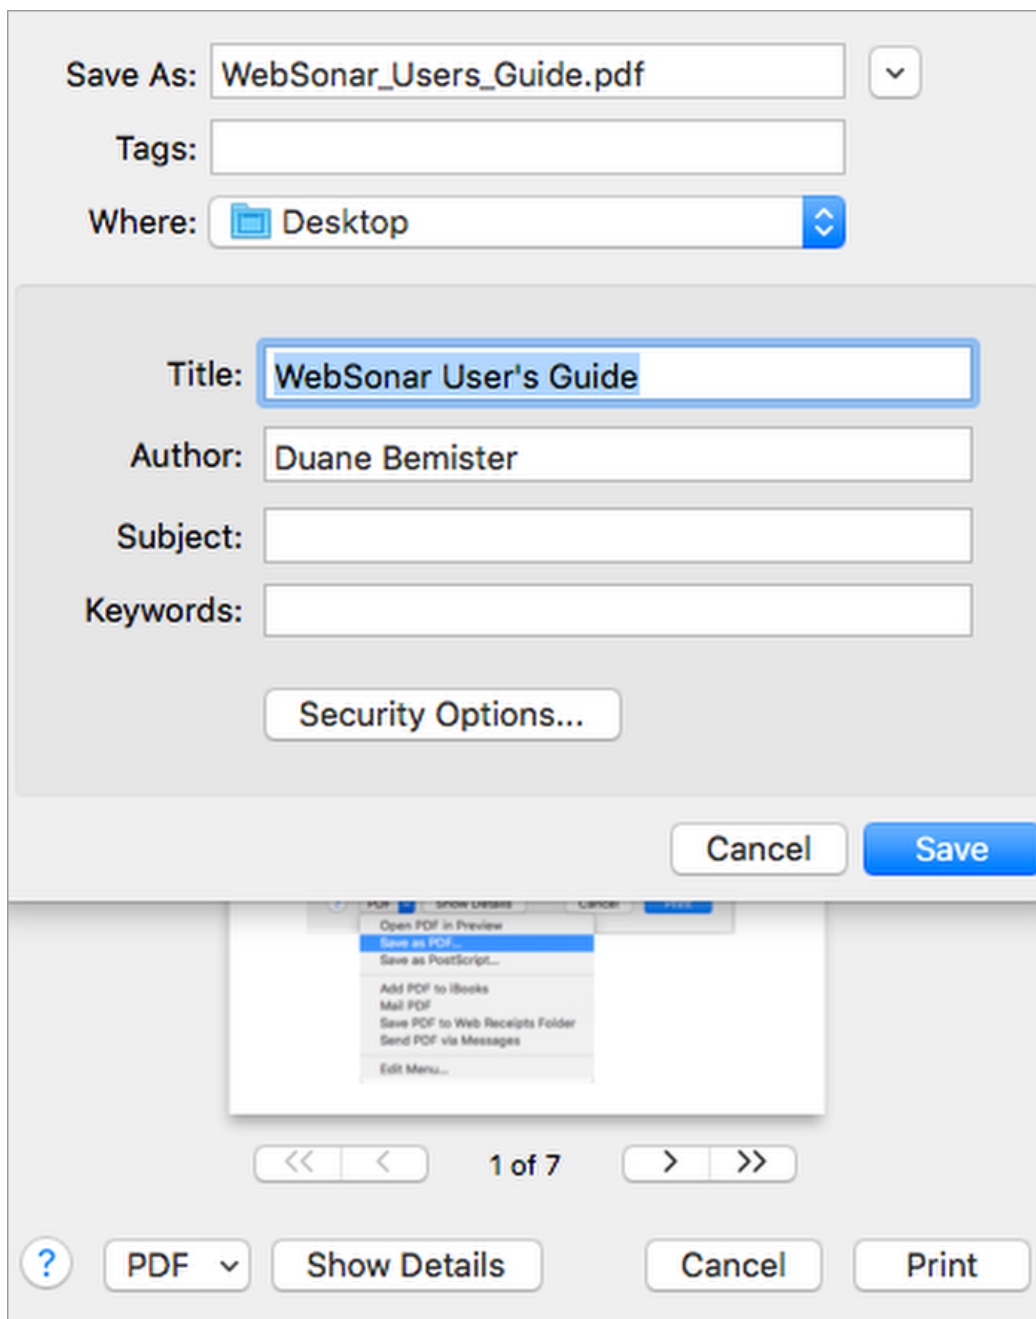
Save As: WebSonar_Users_Guide.pdf

Tags:

Where: Desktop

Title: WebSonar User's Guide

Author: Duane Bemister

Subject:

Keywords:

Security Options...

Cancel Save

PDF Show Details Cancel Print

Open PDF in Preview
Save as PDF...
Save as PostScript...
Add PDF to iBooks
Mail PDF
Save PDF to Web Receipts Folder
Send PDF via Messages
Edit Menu...

1 of 7

?

PDF

Show Details

Cancel

Print